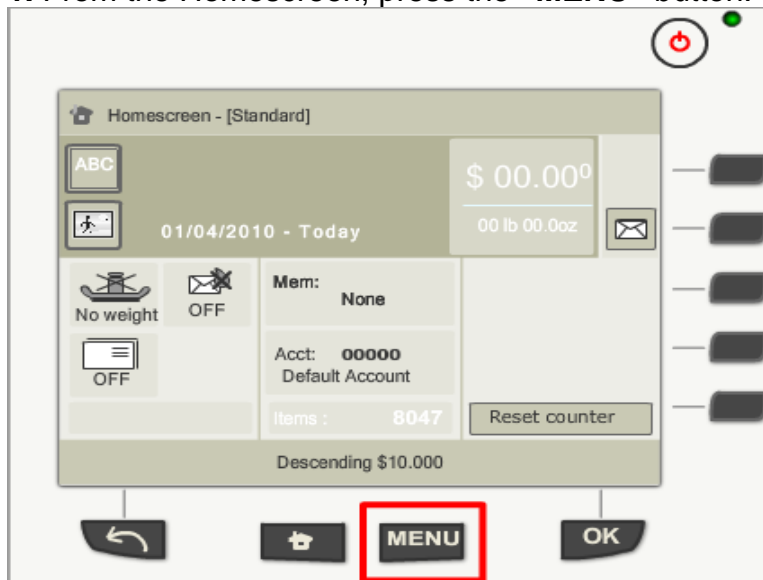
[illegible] From the Homescreen, press the "MENU" button.

Homescreen - [Standard]

ABC

01/04/2010 - Today

$ 00.00$^{0}$

00 lb 00.0oz

No weight

OFF

OFF

Mem:
None

Acct: 00000
Default Account

Items : 8047

Reset counter

Descending $10.000

MENU

OK